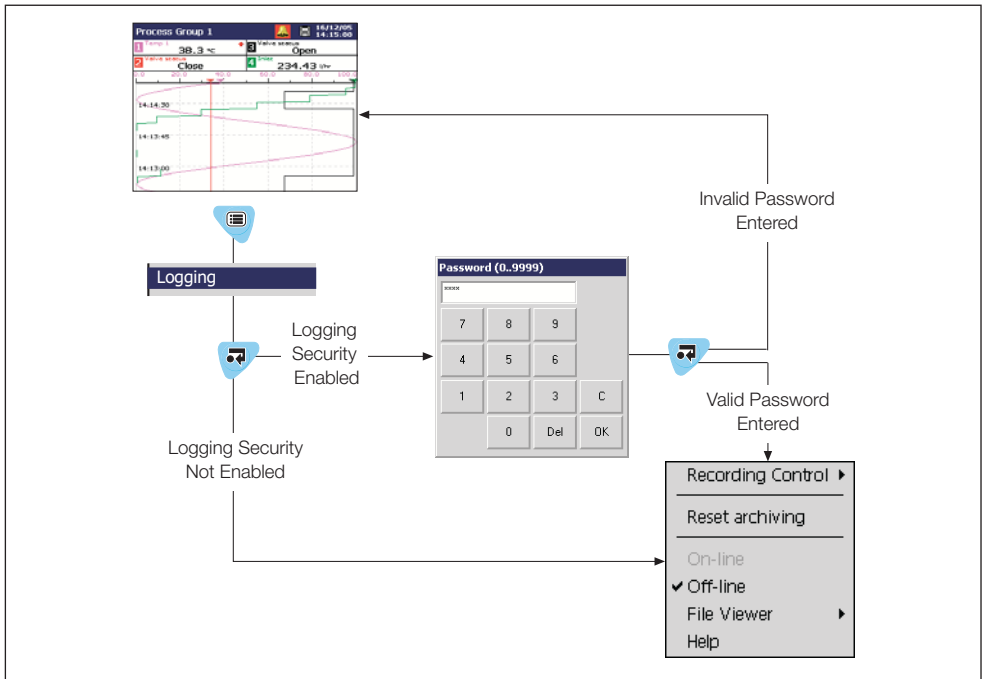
Process Group 1
16/12/05
14:15:00
1 Temp 1
38.3 °C
3 Valve status
Open
2 Valve status
Close
4 Step
234.43 l/hr
0.0
20.0
40.0
60.0
80.0
100
14:14:30
14:13:45
14:13:00

Logging

Logging Security Enabled

Logging Security Not Enabled

Password (0..9999)
****
7
8
9
4
5
6
1
2
3
C
0
Del
OK

Invalid Password Entered

Valid Password Entered

Recording Control ▸
Reset archiving
On-line
✔ Off-line
File Viewer ▸
Help